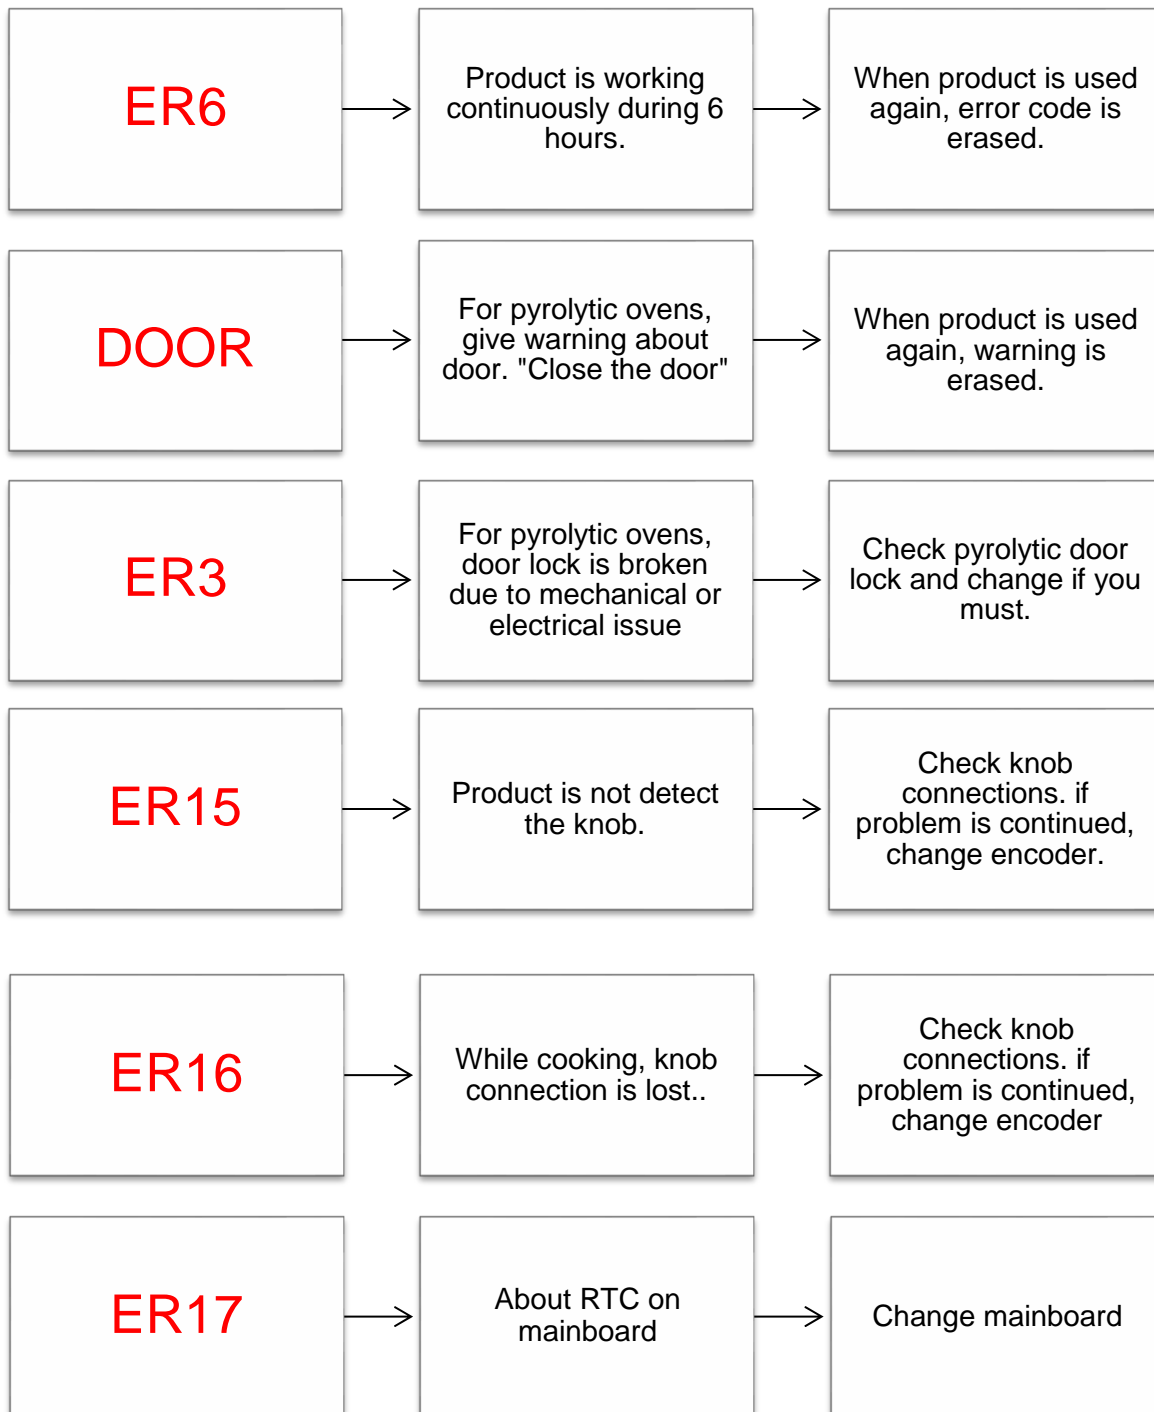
ER6

Product is working continuously during 6 hours.

When product is used again, error code is erased.

DOOR

For pyrolytic ovens, give warning about door. "Close the door"

When product is used again, warning is erased.

ER3

For pyrolytic ovens, door lock is broken due to mechanical or electrical issue

Check pyrolytic door lock and change if you must.

ER15

Product is not detect the knob.

Check knob connections. if problem is continued, change encoder.

ER16

While cooking, knob connection is lost..

Check knob connections. if problem is continued, change encoder

ER17

About RTC on mainboard

Change mainboard